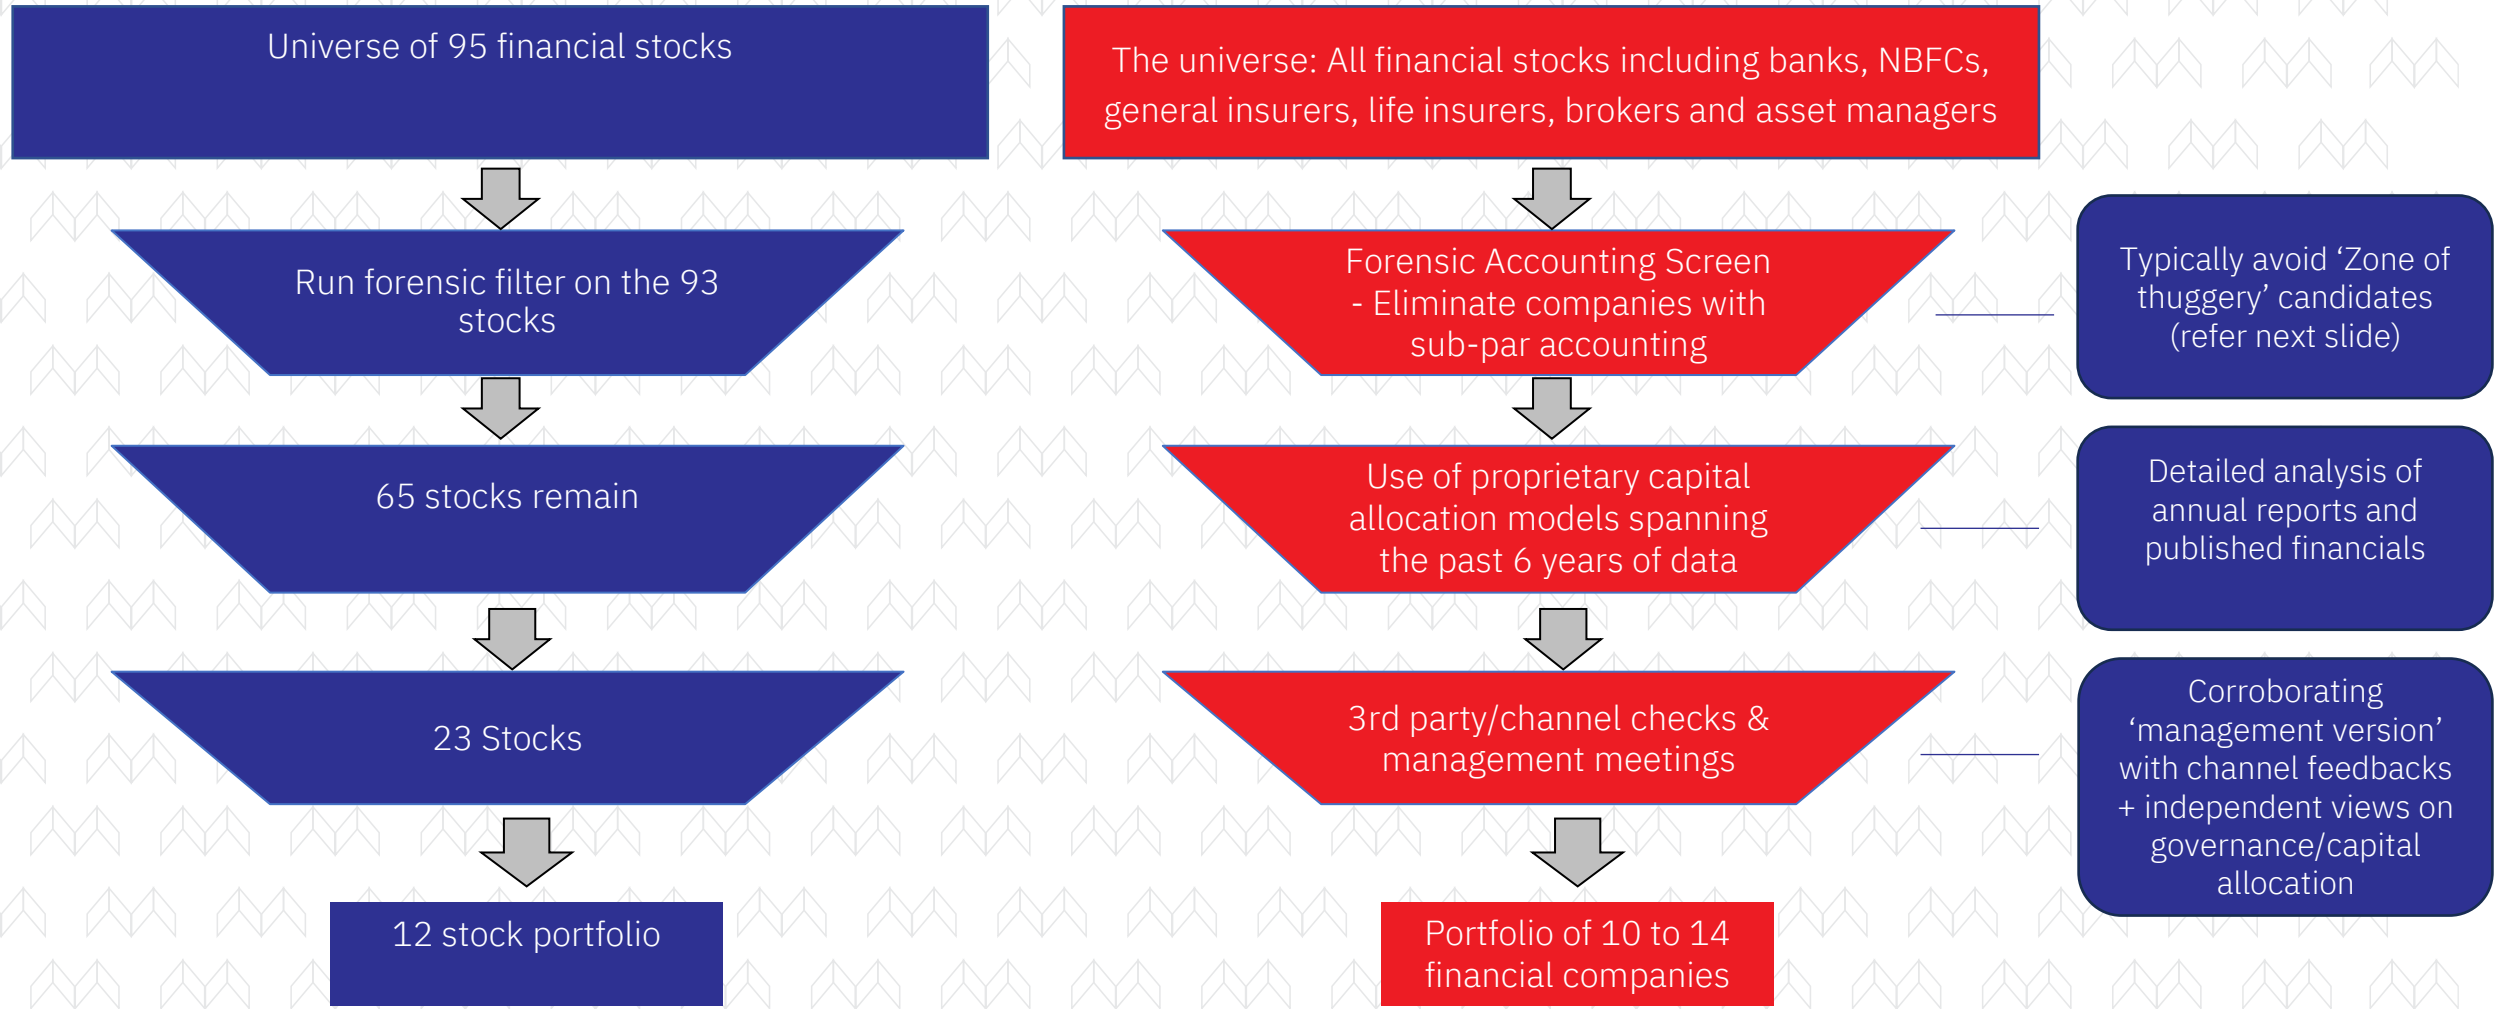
Universe of 95 financial stocks

Run forensic filter on the 93 stocks

65 stocks remain

23 Stocks

12 stock portfolio

The universe: All financial stocks including banks, NBFCs, general insurers, life insurers, brokers and asset managers

Forensic Accounting Screen - Eliminate companies with sub-par accounting

Use of proprietary capital allocation models spanning the past 6 years of data

3rd party/channel checks & management meetings

Portfolio of 10 to 14 financial companies

Typically avoid ‘Zone of thuggery’ candidates (refer next slide)

Detailed analysis of annual reports and published financials

Corroborating ‘management version’ with channel feedbacks + independent views on governance/capital allocation